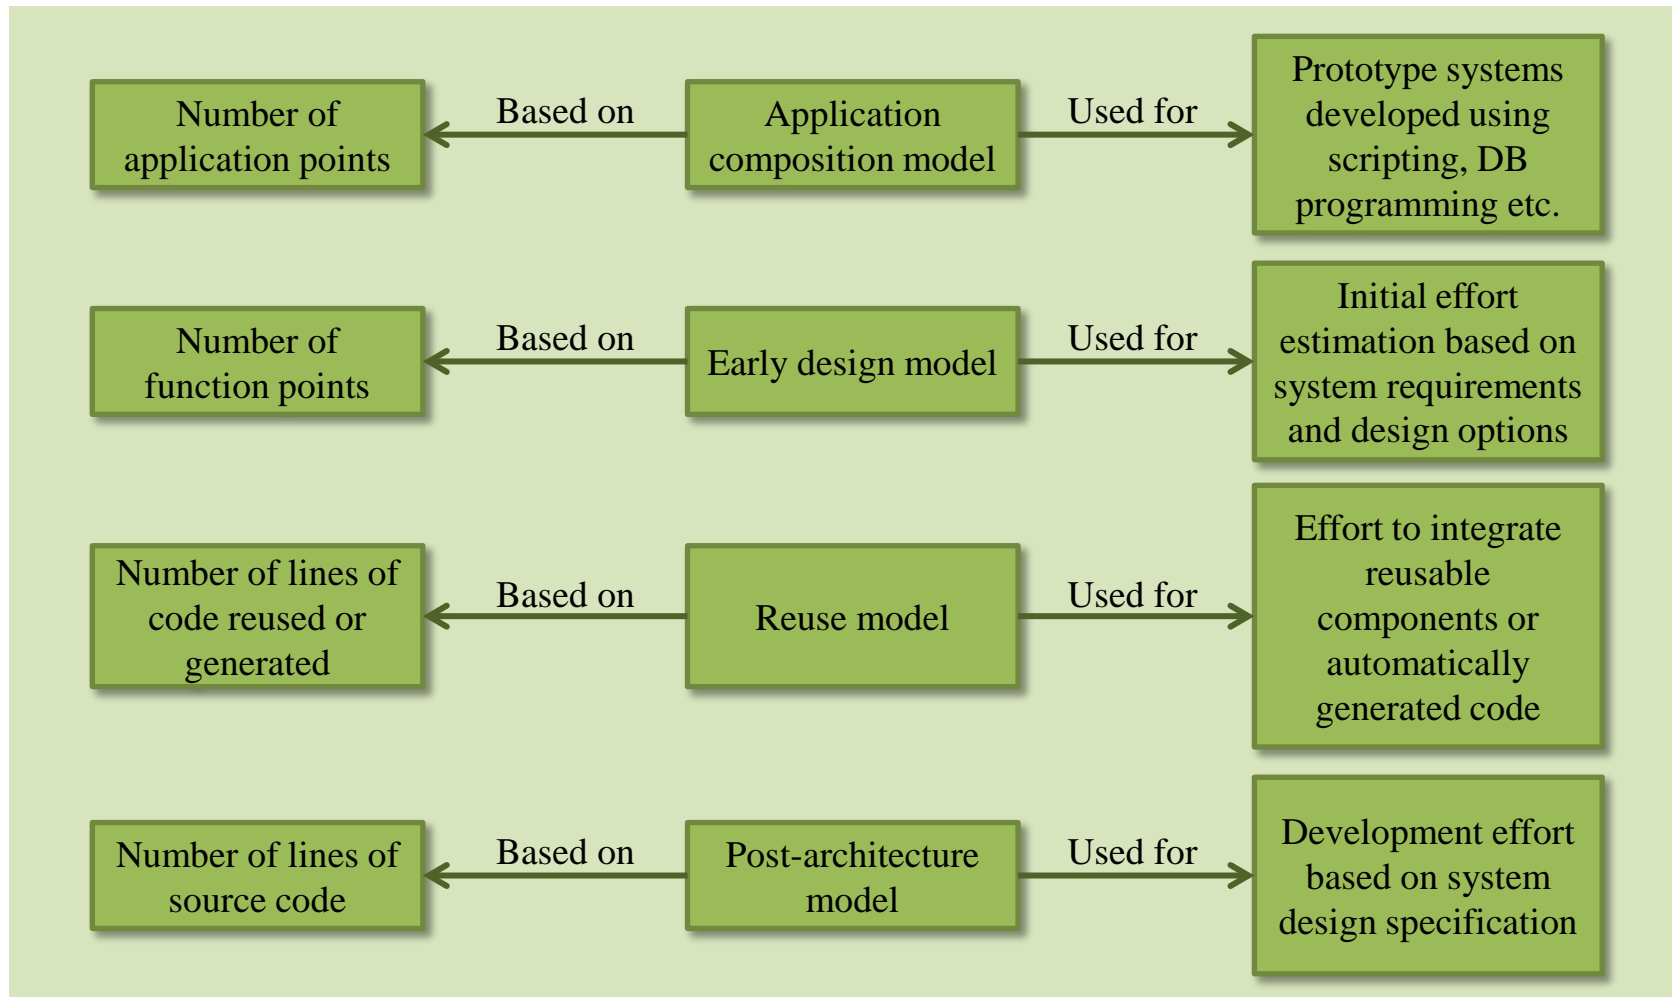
Number of application points

Based on

Application composition model

Used for

Prototype systems developed using scripting, DB programming etc.

Number of function points

Based on

Early design model

Used for

Initial effort estimation based on system requirements and design options

Number of lines of code reused or generated

Based on

Reuse model

Used for

Effort to integrate reusable components or automatically generated code

Number of lines of source code

Based on

Post-architecture model

Used for

Development effort based on system design specification